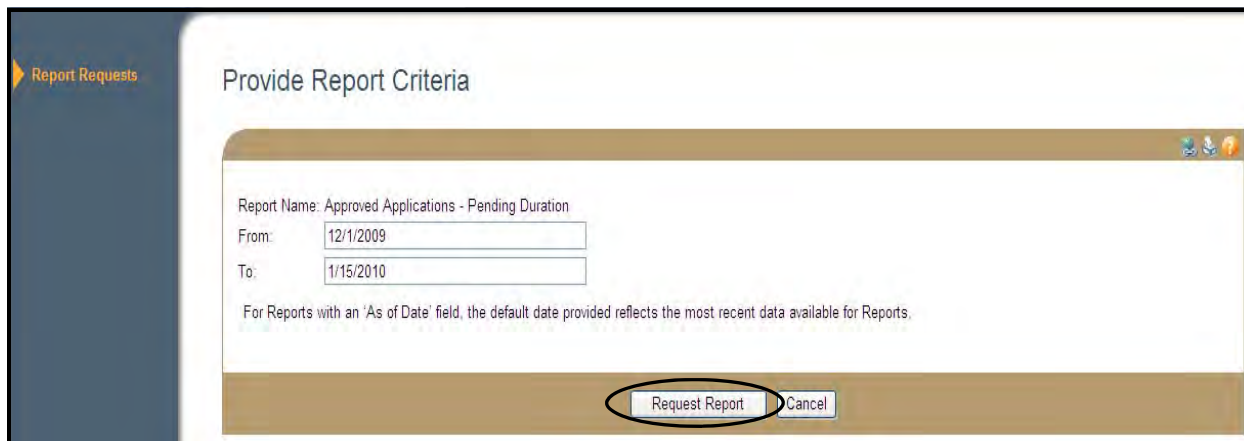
Report Requests

Provide Report Criteria

Report Name: Approved Applications - Pending Duration
From: 12/1/2009
To: 1/15/2010

For Reports with an 'As of Date' field, the default date provided reflects the most recent data available for Reports.

Request Report
Cancel